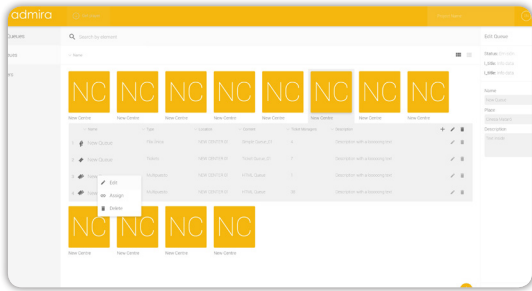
admira

Queues

Search by element

Edit Queue

NC
New Centre

NC
New Centre

NC
New Centre

NC
New Centre

NC
New Centre

NC
New Centre

NC
New Centre

NC
New Centre

Name

Player

Description

Edit

Assign

Delete

NC
New Centre

NC
New Centre

NC
New Centre

NC
New Centre